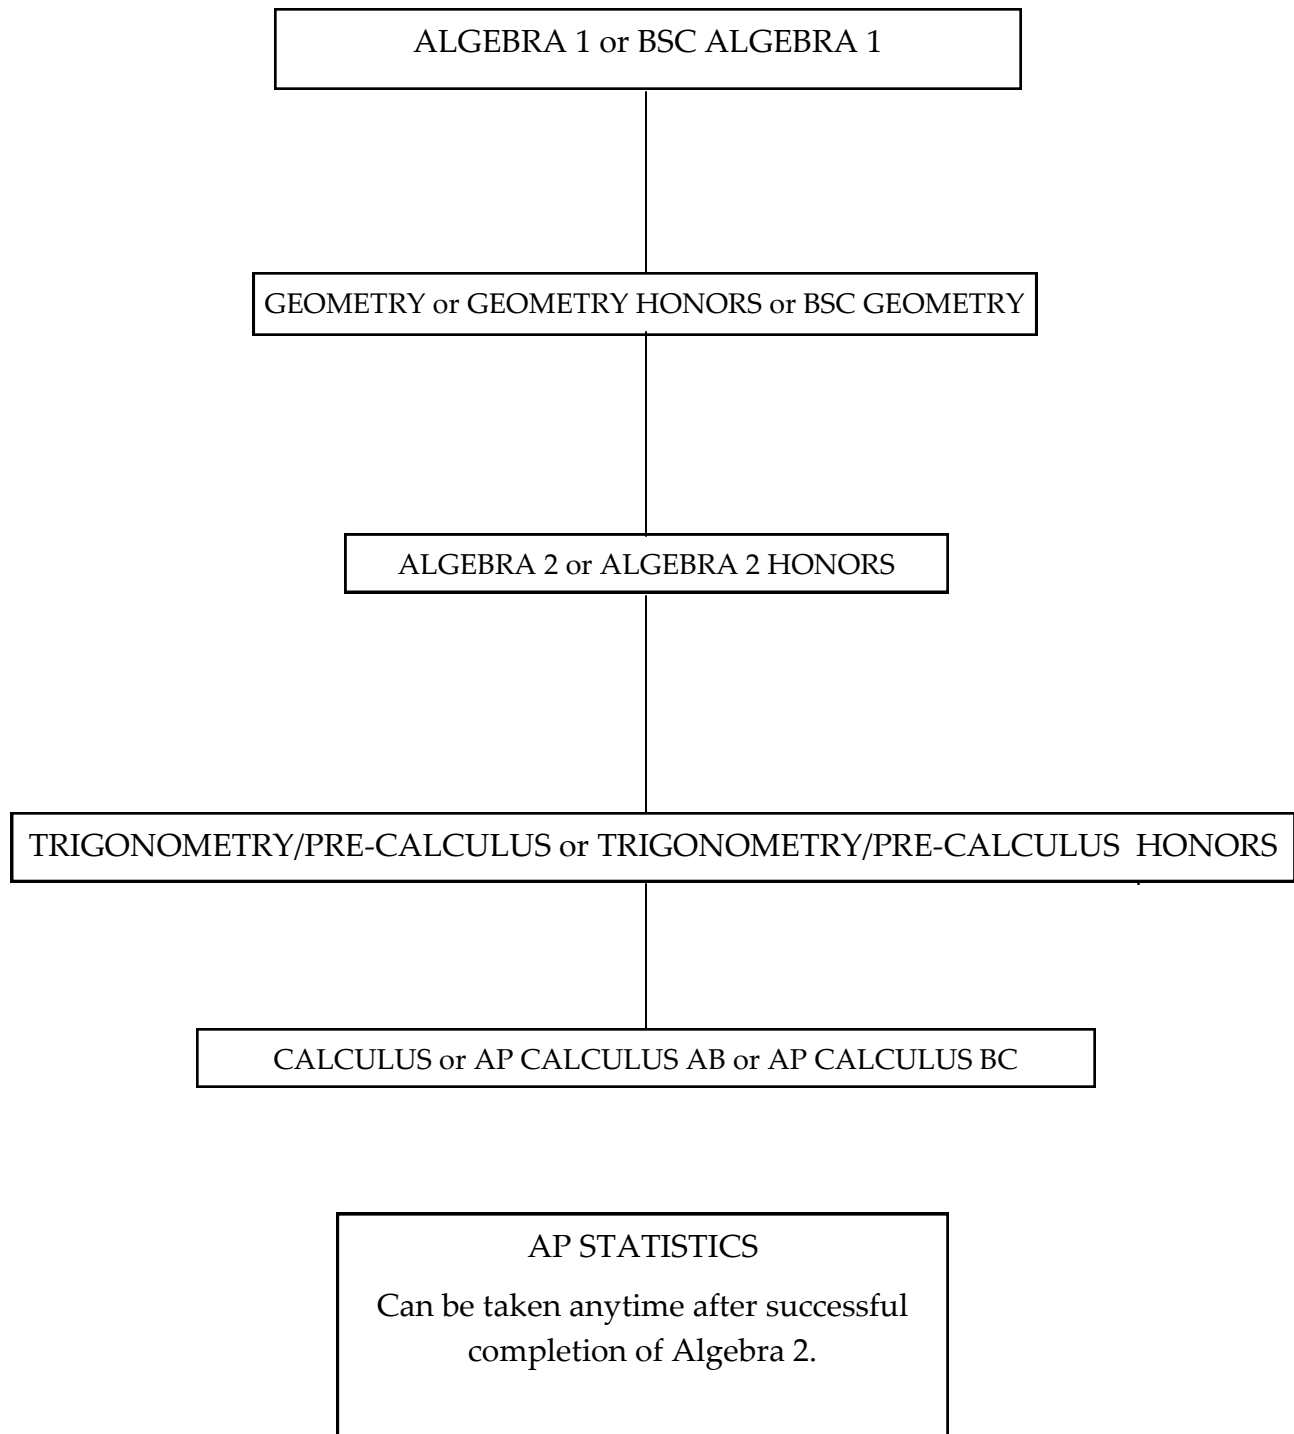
ALGEBRA 1 or BSC ALGEBRA 1

GEOMETRY or GEOMETRY HONORS or BSC GEOMETRY

ALGEBRA 2 or ALGEBRA 2 HONORS

TRIGONOMETRY/PRE-CALCULUS or TRIGONOMETRY/PRE-CALCULUS HONORS

CALCULUS or AP CALCULUS AB or AP CALCULUS BC

AP STATISTICS

Can be taken anytime after successful completion of Algebra 2.